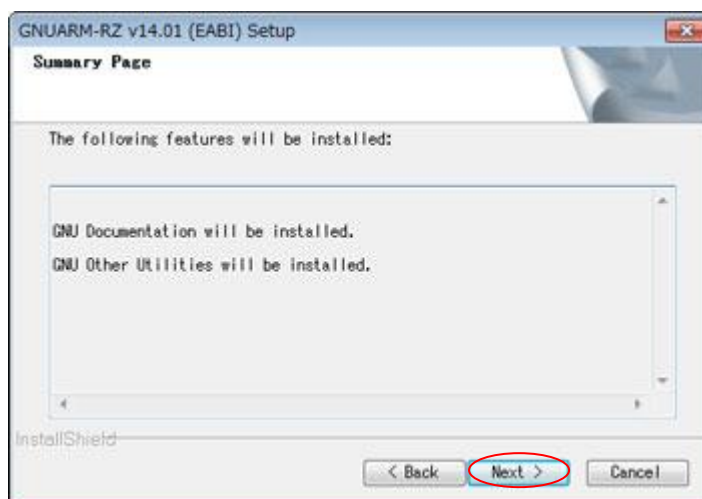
GNUARM-RZ v14.01 (EABI) Setup

Summary Page

The following features will be installed:

GNU Documentation will be installed.

GNU Other Utilities will be installed.

InstallShield

< Back

Next >

Cancel